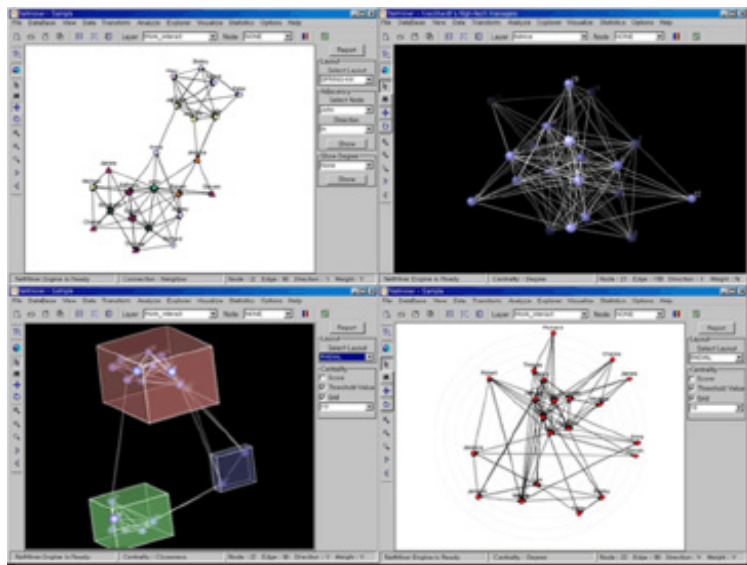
NetMiner - Sample

File Database View Data Transform Analyze Explorer Visualize Statistics Options Help

Layer Node NONE

Report

Layout

Select Layout

Adjacency

Select Node

Direction

Show

Show Degree

None

Show

NetMiner Engine is Ready

Connection : Neighbor

Node : 22 Edge : 96 Direction : 1 Weight : 1

NetMiner - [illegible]

File Database View Data Transform Analyze Explorer Visualize Statistics Options Help

Layer Node NONE

NetMiner Engine is Ready

Centrality : Degree

Node : 21 Edge : 195 Direction : 1 Weight : N

NetMiner - Sample

File Database View Data Transform Analyze Explorer Visualize Statistics Options Help

Layer Node NONE

Report

Layout

Select Layout

Centrality

Score

Threshold Value

Grid

NetMiner Engine is Ready

Centrality : Closeness

Node : 22 Edge : 96 Direction : 1 Weight : 1

NetMiner - Sample

File Database View Data Transform Analyze Explorer Visualize Statistics Options Help

Layer Node NONE

Report

Layout

Select Layout

RADIAL

Centrality

Score

Threshold Value

Grid

NetMiner Engine is Ready

Centrality : Degree

Node : 22 Edge : 96 Direction : 1 Weight : 1